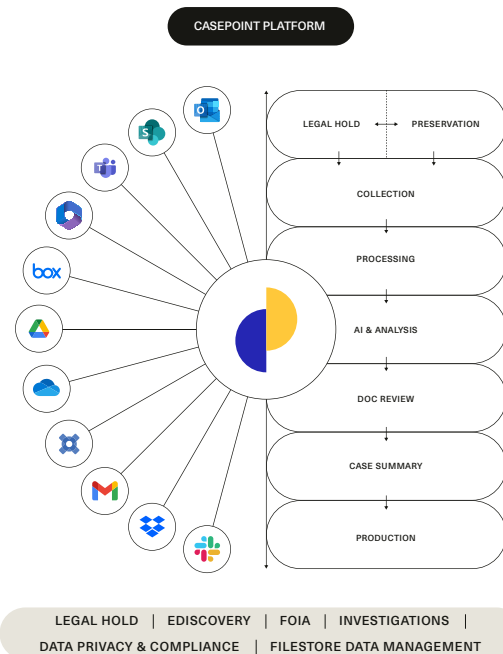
CASEPOINT PLATFORM

box

LEGAL HOLD ⟷ PRESERVATION

COLLECTION

PROCESSING

AI & ANALYSIS

DOC REVIEW

CASE SUMMARY

PRODUCTION

LEGAL HOLD | EDISCOVERY | FOIA | INVESTIGATIONS |
DATA PRIVACY & COMPLIANCE | FILESTORE DATA MANAGEMENT